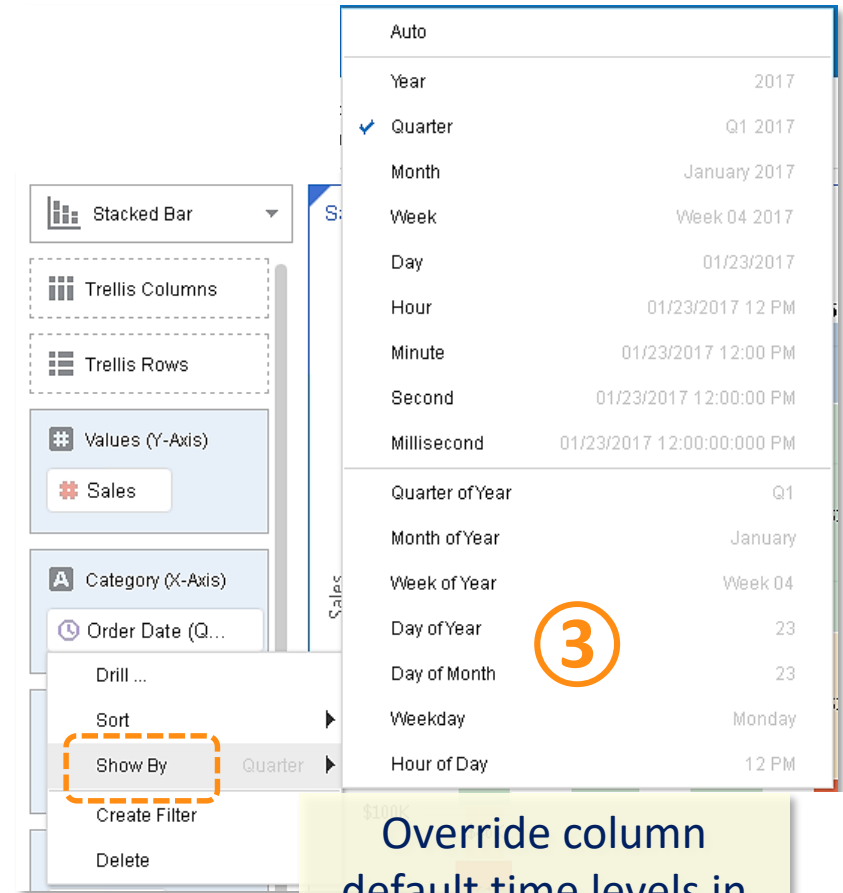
Stacked Bar

Trellis Columns

Trellis Rows

Values (Y-Axis)

Sales

Category (X-Axis)

Order Date (Q...

Drill ...

Sort

Show By Quarter

Create Filter

Delete

Sa

Sales

$100K

Auto

Year 2017

Quarter Q1 2017

Month January 2017

Week Week 04 2017

Day 01/23/2017

Hour 01/23/2017 12 PM

Minute 01/23/2017 12:00 PM

Second 01/23/2017 12:00:00 PM

Millisecond 01/23/2017 12:00:00:000 PM

Quarter of Year Q1

Month of Year January

Week of Year Week 04

Day of Year 23

Day of Month 23

Weekday Monday

Hour of Day 12 PM

3

Override column default time levels in